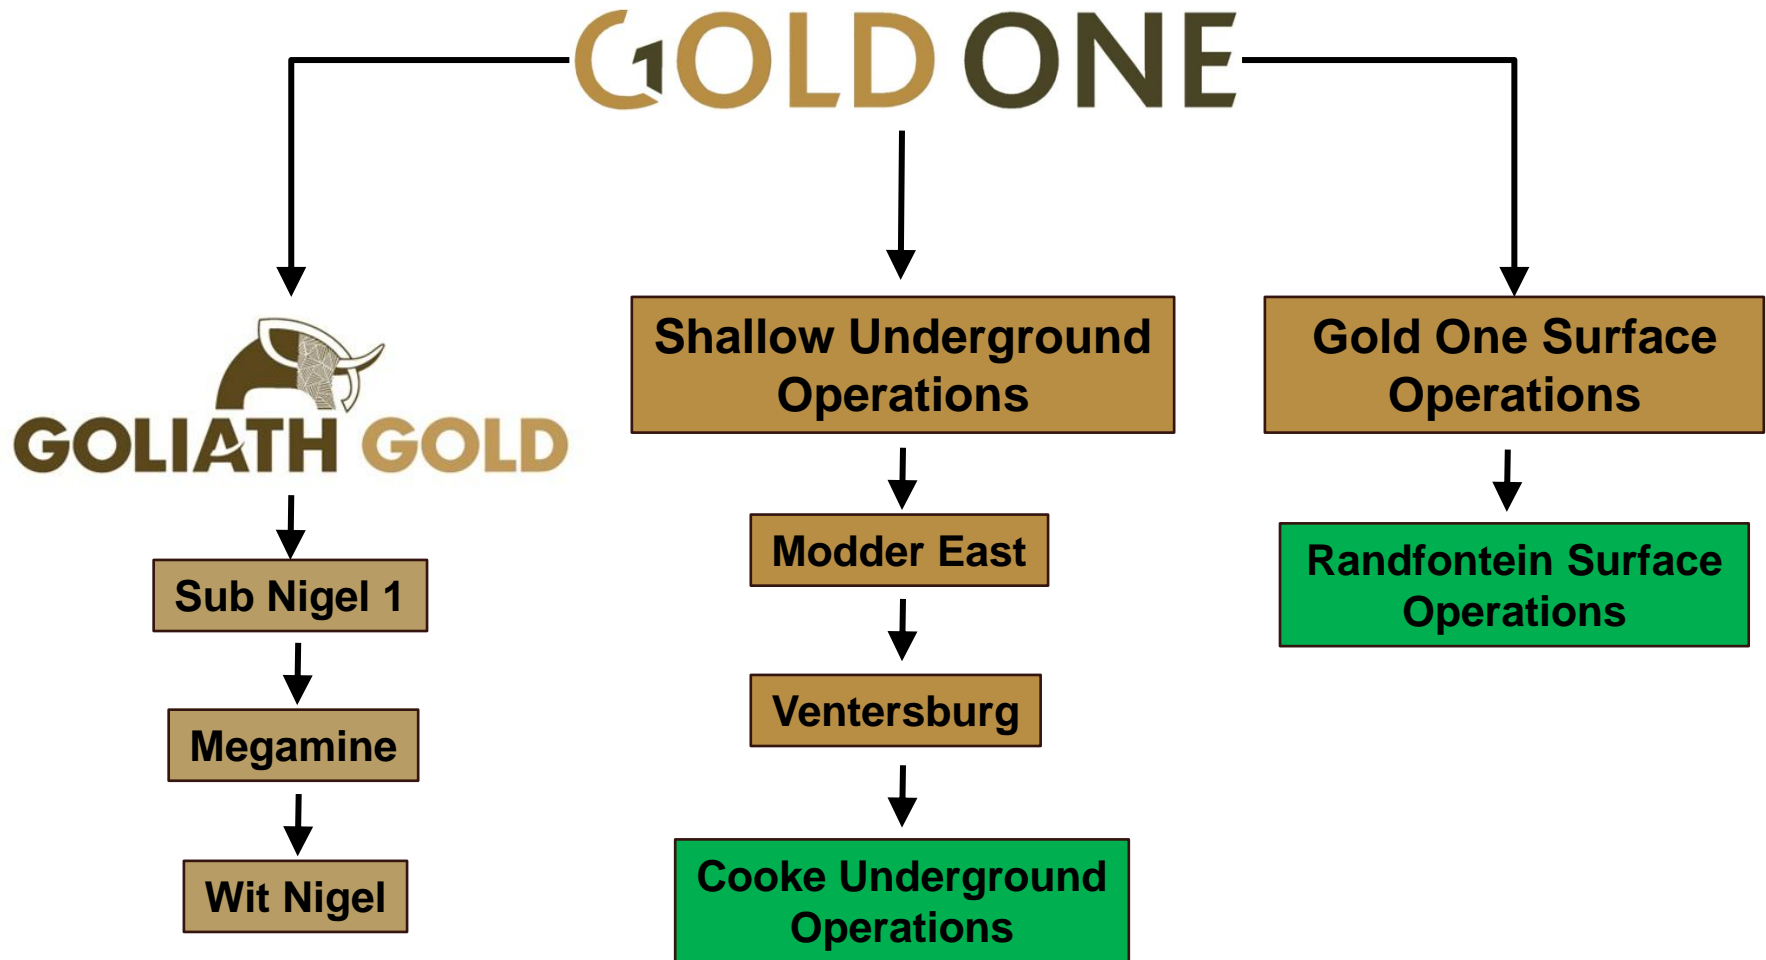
GOLD ONE

GOLIATH GOLD

Sub Nigel 1

Megamine

Wit Nigel

Shallow Underground Operations

Modder East

Ventersburg

Cooke Underground Operations

Gold One Surface Operations

Randfontein Surface Operations